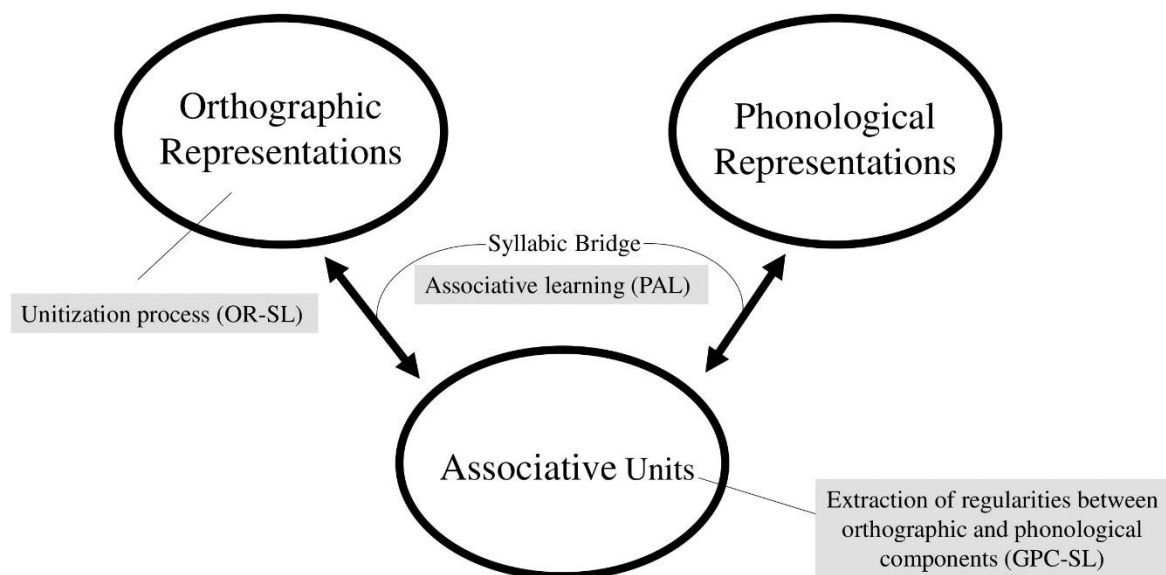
Orthographic Representations

Phonological Representations

Syllabic Bridge

Associative learning (PAL)

Unitization process (OR-SL)

Associative Units

Extraction of regularities between orthographic and phonological components (GPC-SL)